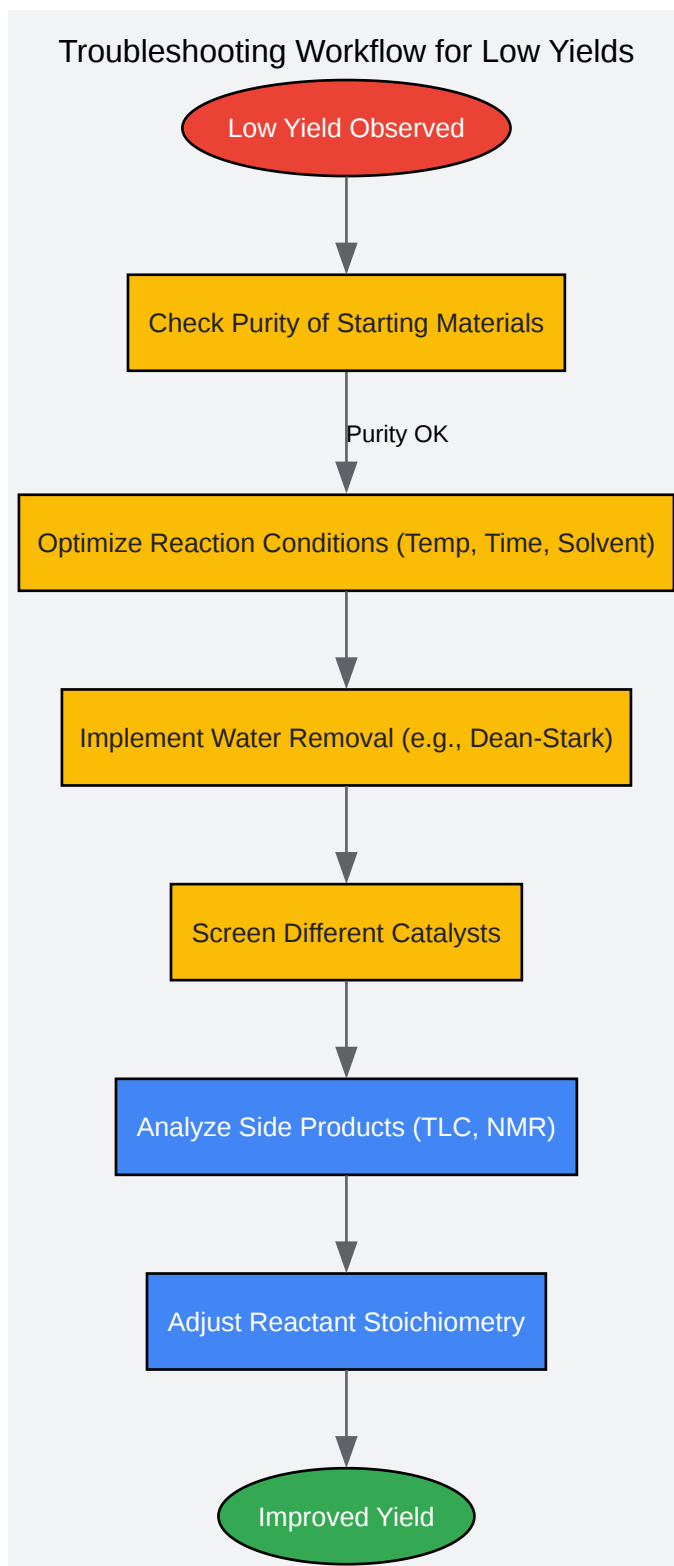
Troubleshooting Workflow for Low Yields

Low Yield Observed

Check Purity of Starting Materials

Purity OK

Optimize Reaction Conditions (Temp, Time, Solvent)

Implement Water Removal (e.g., Dean-Stark)

Screen Different Catalysts

Analyze Side Products (TLC, NMR)

Adjust Reactant Stoichiometry

Improved Yield